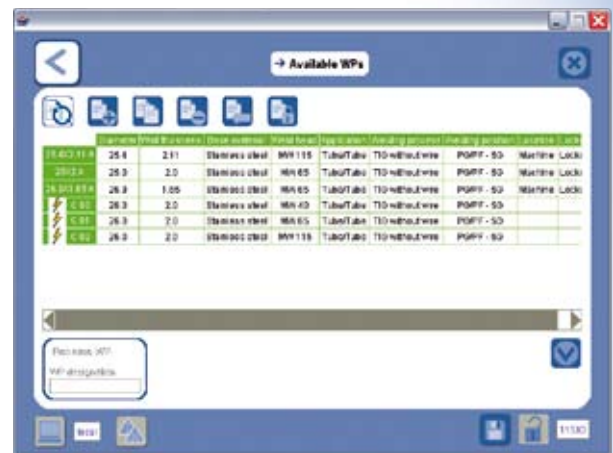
→ Available WPs

| | Diameter | Wall thickness | Base material | Weld head | Application | Welding process | Welding position | Location | Lock |
|---|---|---|---|---|---|---|---|---|---|
| 25.4/2.11 A | 25.6 | 2.11 | Stainless steel | MW 115 | Tube/Tube | TIG without wire | PG/PF - 5G | Machine | Lock |
| 25/2 A | 26.3 | 2.0 | Stainless steel | MW 65 | Tube/Tube | TIG without wire | PG/PF - 5G | Machine | Lock |
| 26.9/1.65 A | 26.9 | 1.65 | Stainless steel | MW 65 | Tube/Tube | TIG without wire | PG/PF - 5G | Machine | Lock |
| C 02 | 26.3 | 2.0 | Stainless steel | MW 40 | Tube/Tube | TIG without wire | PG/PF - 5G | | |
| C 01 | 26.3 | 2.0 | Stainless steel | MW 65 | Tube/Tube | TIG without wire | PG/PF - 5G | | |
| C 02 | 26.3 | 2.0 | Stainless steel | MW 115 | Tube/Tube | TIG without wire | PG/PF - 5G | | |

Reo new WP
WP designation

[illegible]
11:50